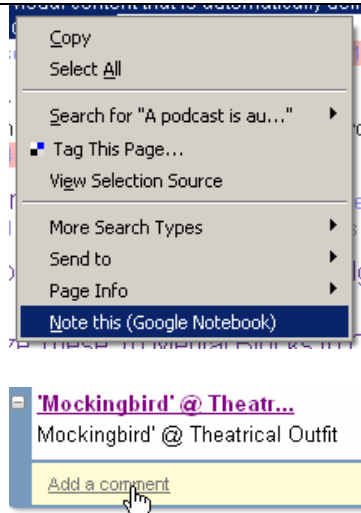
Copy
Select All
Search for "A podcast is au..."
Tag This Page...
View Selection Source
More Search Types
Send to
Page Info
Note this (Google Notebook)

'Mockingbird' @ Theatr...
Mockingbird' @ Theatrical Outfit
Add a comment